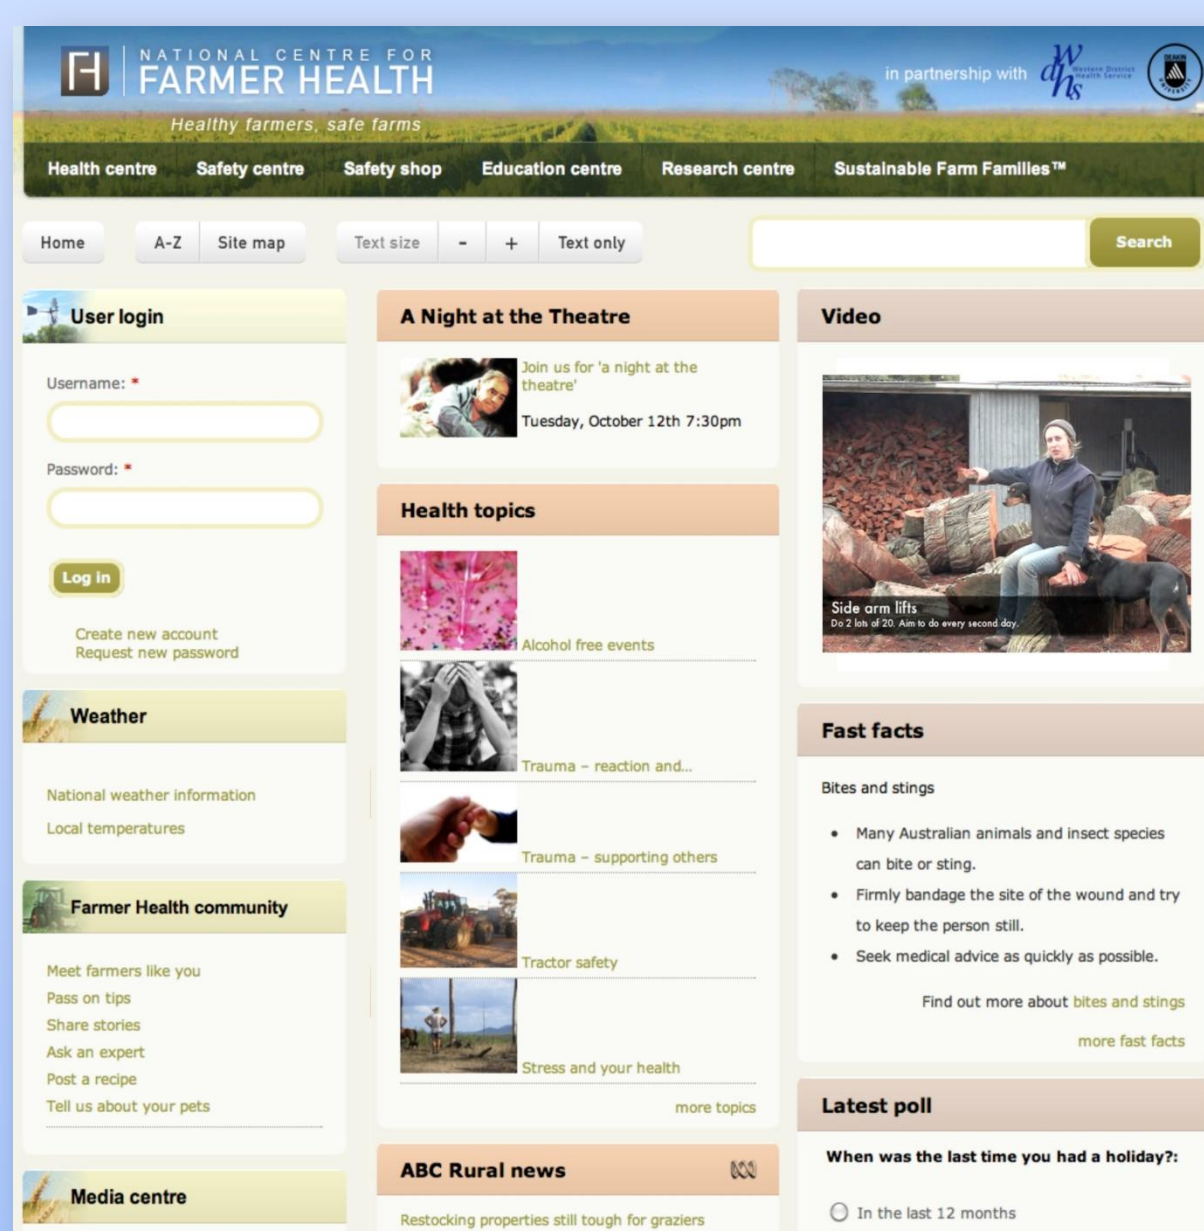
NATIONAL CENTRE FOR
FARMER HEALTH
Healthy farmers, safe farms

in partnership with wdhs Western District Health Service

Health centre | Safety centre | Safety shop | Education centre | Research centre | Sustainable Farm Families™

Home | A-Z | Site map | Text size | - | + | Text only

Search

User login

Username: *

Password: *

Log in

Create new account
Request new password

Weather

National weather information
Local temperatures

Farmer Health community

Meet farmers like you
Pass on tips
Share stories
Ask an expert
Post a recipe
Tell us about your pets

Media centre

A Night at the Theatre

Join us for 'a night at the theatre'

Tuesday, October 12th 7:30pm

Health topics

Alcohol free events

Trauma – reaction and...

Trauma – supporting others

Tractor safety

Stress and your health

more topics

ABC Rural news

Restocking properties still tough for graziers

Video

Side arm lifts
Do 2 lots of 20. Aim to do every second day.

Fast facts

Bites and stings

- Many Australian animals and insect species can bite or sting.
- Firmly bandage the site of the wound and try to keep the person still.
- Seek medical advice as quickly as possible.

Find out more about bites and stings

more fast facts

Latest poll

When was the last time you had a holiday?:

In the last 12 months